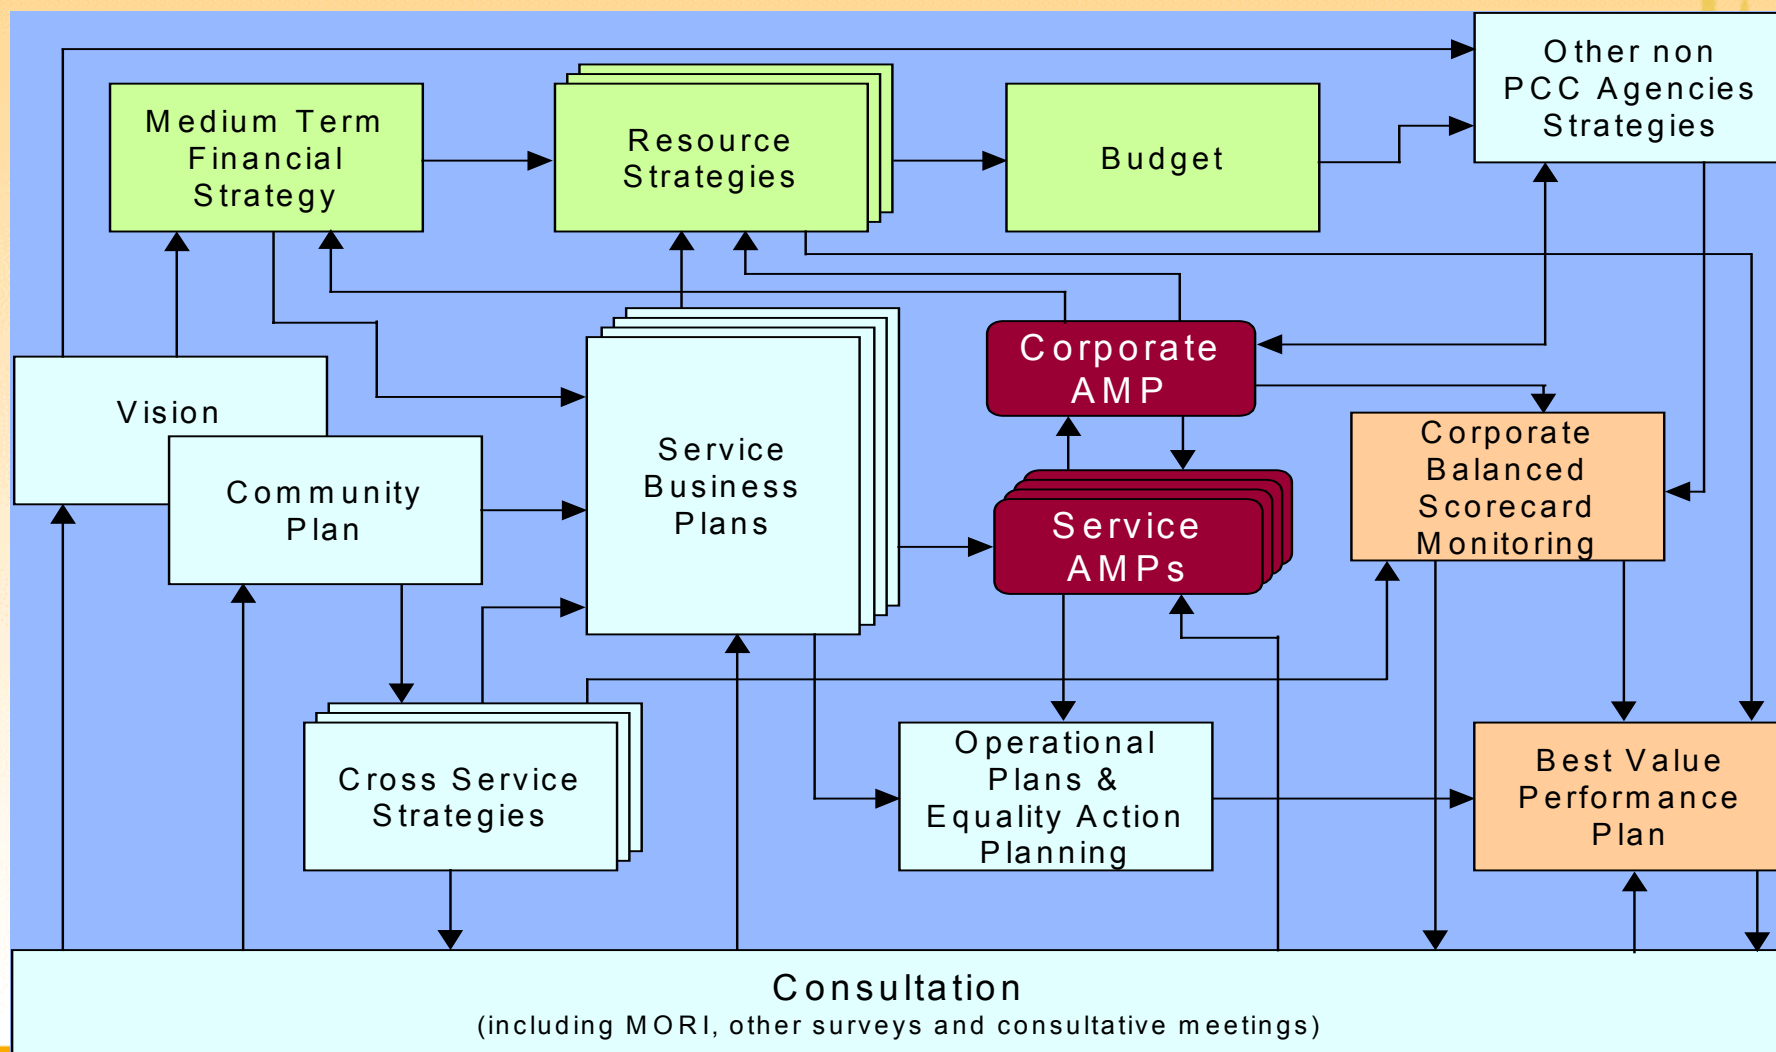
Medium Term Financial Strategy

Resource Strategies

Budget

Other non PCC Agencies Strategies

Vision

Community Plan

Service Business Plans

Corporate AMP

Service AMPs

Corporate Balanced Scorecard Monitoring

Cross Service Strategies

Operational Plans & Equality Action Planning

Best Value Performance Plan

Consultation
(including MORI, other surveys and consultative meetings)